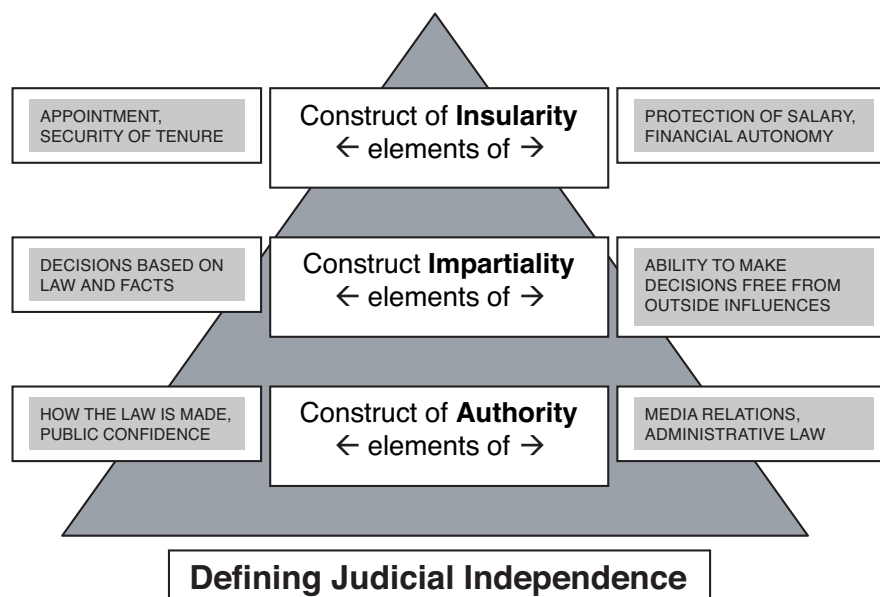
APPOINTMENT, SECURITY OF TENURE

Construct of **Insularity**
← elements of →

PROTECTION OF SALARY, FINANCIAL AUTONOMY

DECISIONS BASED ON LAW AND FACTS

Construct **Impartiality**
← elements of →

ABILITY TO MAKE DECISIONS FREE FROM OUTSIDE INFLUENCES

HOW THE LAW IS MADE, PUBLIC CONFIDENCE

Construct of **Authority**
← elements of →

MEDIA RELATIONS, ADMINISTRATIVE LAW

**Defining Judicial Independence**